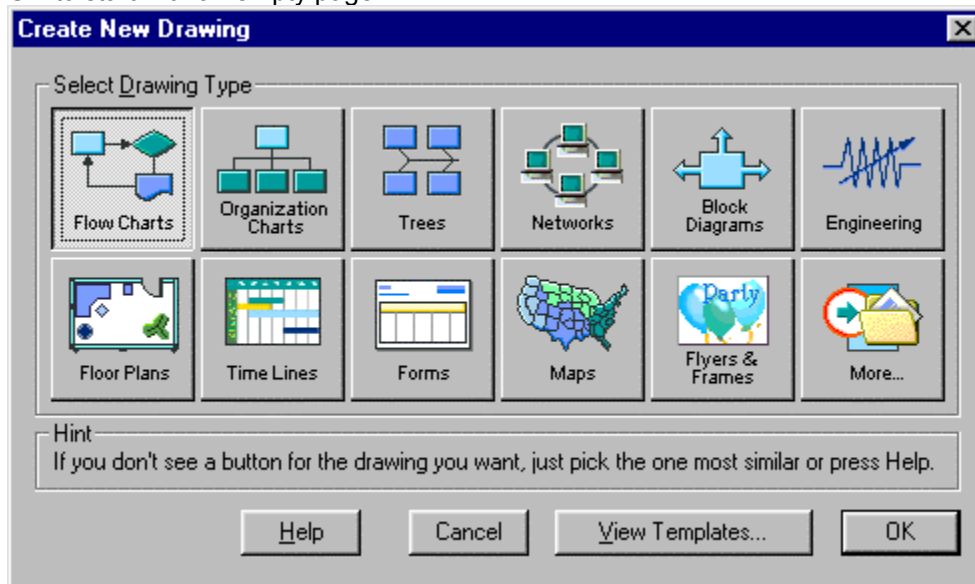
Create New Drawing

Select Drawing Type

Flow Charts
Organization Charts
Trees
Networks
Block Diagrams
Engineering
Floor Plans
Time Lines
Forms
Maps
Party
Flyers & Frames
More...

Hint
If you don't see a button for the drawing you want, just pick the one most similar or press Help.

Help
Cancel
View Templates...
OK